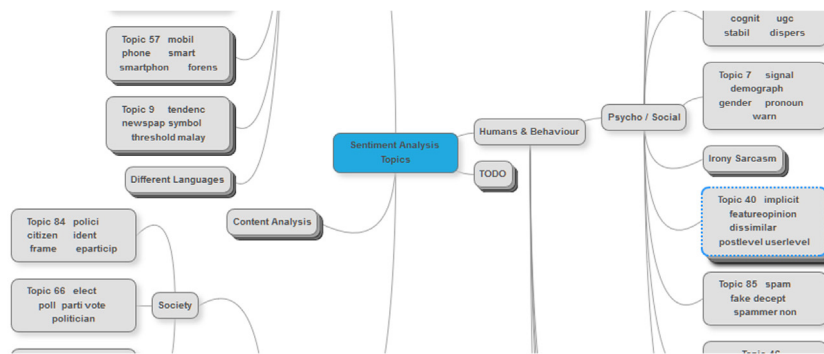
Topic 57 mobil phone smart smartphon forens

Topic 9 tendenc newspap symbol threshold malay

Different Languages

Content Analysis

Topic 84 polici citizen ident frame eparticip

Topic 66 elect poll parti vote politician

Society

Sentiment Analysis Topics

Humans & Behaviour

TODO

Psycho / Social

cognit ugc stabil dispers

Topic 7 signal demograph gender pronoun warn

Irony Sarcasm

Topic 40 implicit featureopinion dissimilar postlevel userlevel

Topic 85 spam fake decept spammer non

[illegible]